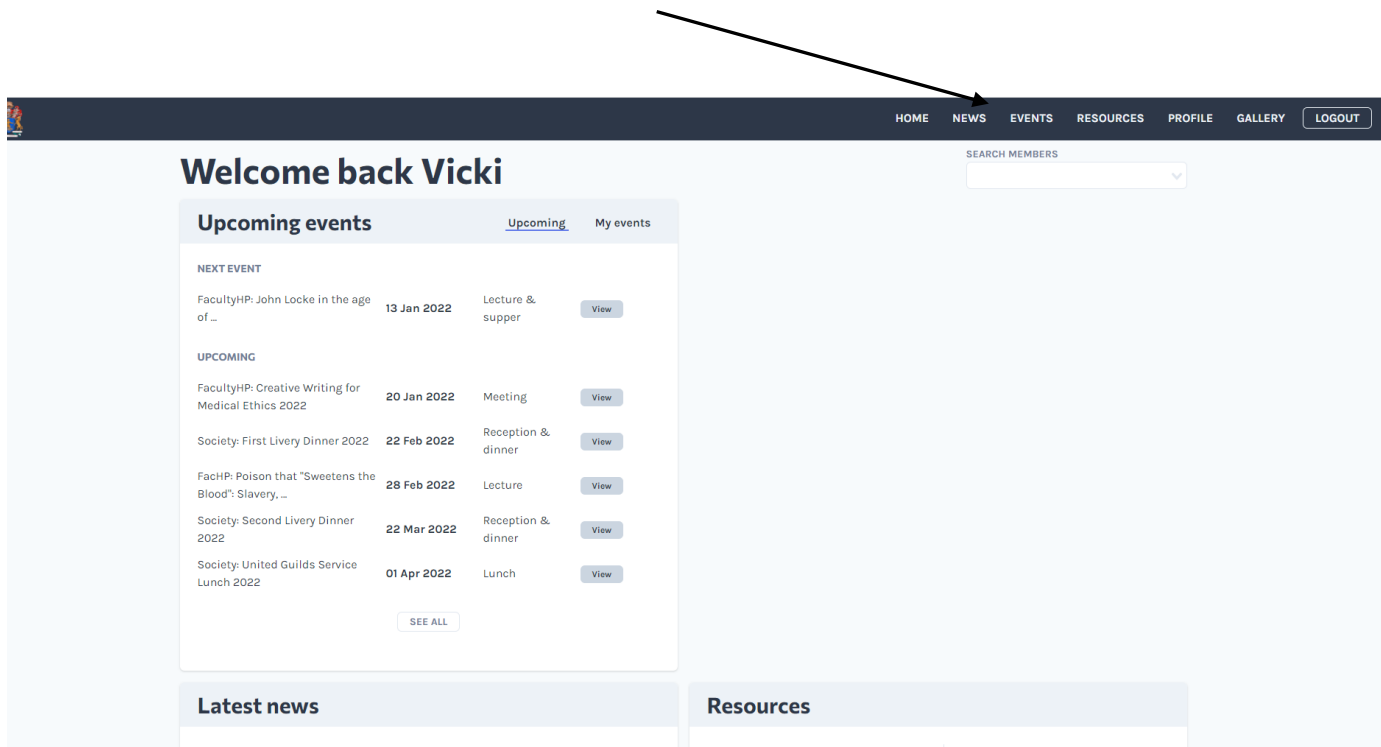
HOME NEWS EVENTS RESOURCES PROFILE GALLERY LOGOUT

Welcome back Vicki

SEARCH MEMBERS

Upcoming events

Upcoming My events

NEXT EVENT

| | | | |
|---|---|---|---|
| FacultyHP: John Locke in the age of ... | 13 Jan 2022 | Lecture & supper | View |

UPCOMING

| | | | |
|---|---|---|---|
| FacultyHP: Creative Writing for Medical Ethics 2022 | 20 Jan 2022 | Meeting | View |
| Society: First Livery Dinner 2022 | 22 Feb 2022 | Reception & dinner | View |
| FacHP: Poison that "Sweetens the Blood": Slavery, ... | 28 Feb 2022 | Lecture | View |
| Society: Second Livery Dinner 2022 | 22 Mar 2022 | Reception & dinner | View |
| Society: United Guilds Service Lunch 2022 | 01 Apr 2022 | Lunch | View |

SEE ALL

Latest news

Resources